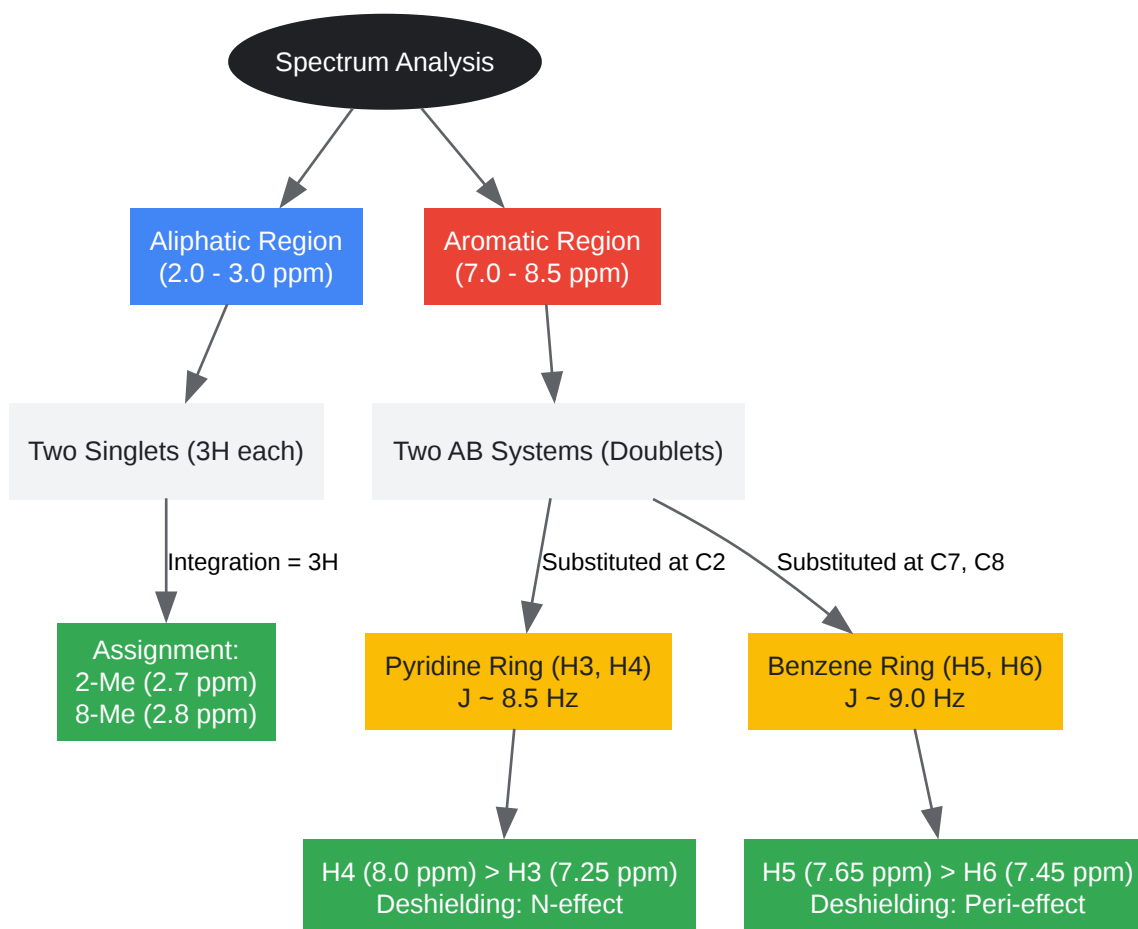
Spectrum Analysis

Aliphatic Region
(2.0 - 3.0 ppm)

Aromatic Region
(7.0 - 8.5 ppm)

Two Singlets (3H each)

Two AB Systems (Doublets)

Integration = 3H

Substituted at C2

Substituted at C7, C8

Assignment:
2-Me (2.7 ppm)
8-Me (2.8 ppm)

Pyridine Ring (H3, H4)
J ~ 8.5 Hz

Benzene Ring (H5, H6)
J ~ 9.0 Hz

H4 (8.0 ppm) > H3 (7.25 ppm)
Deshielding: N-effect

H5 (7.65 ppm) > H6 (7.45 ppm)
Deshielding: Peri-effect